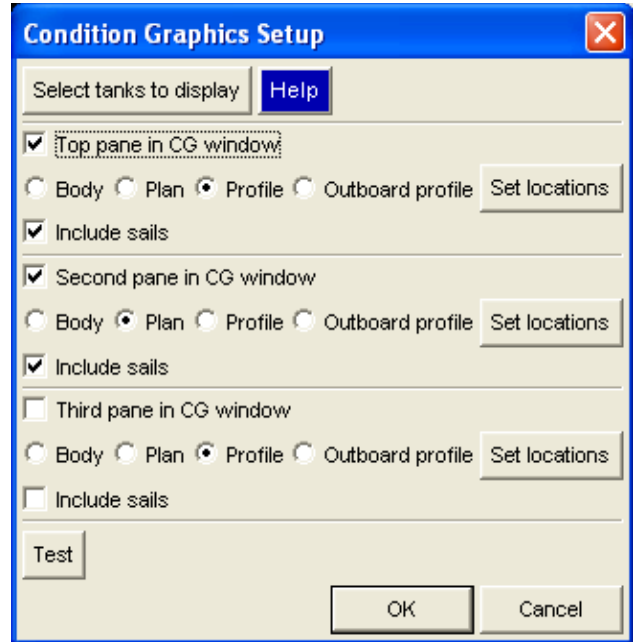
Condition Graphics Setup

Select tanks to display
Help

Top pane in CG window
Body Plan Profile Outboard profile
Set locations
Include sails

Second pane in CG window
Body Plan Profile Outboard profile
Set locations
Include sails

Third pane in CG window
Body Plan Profile Outboard profile
Set locations
Include sails

Test

OK
Cancel